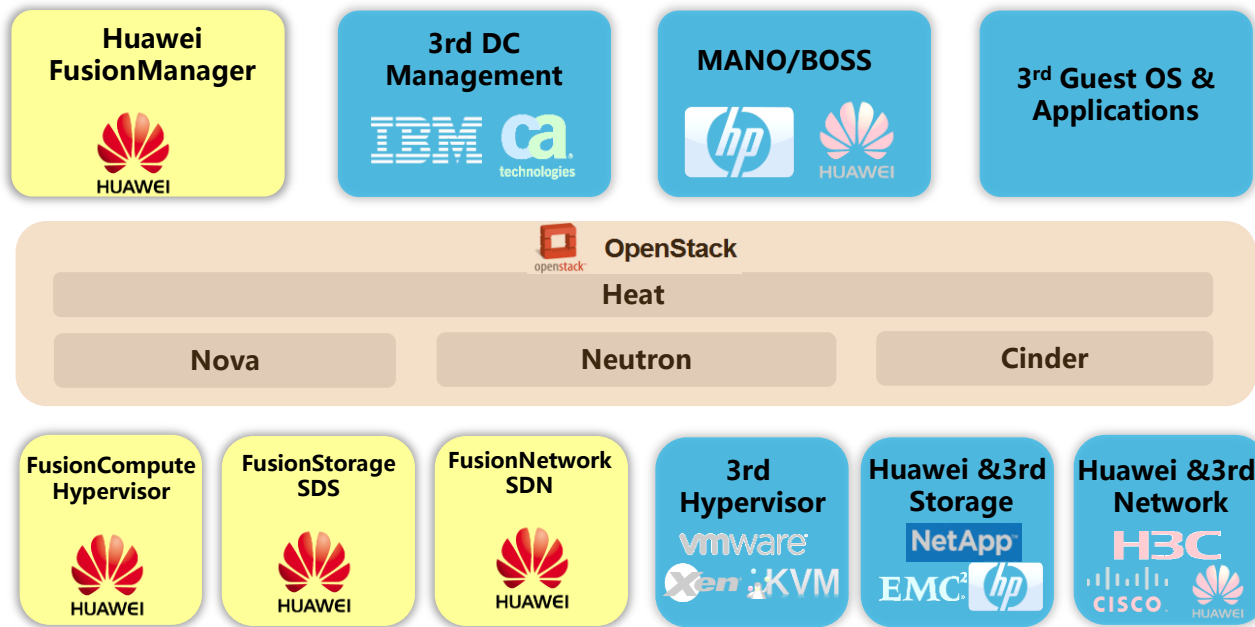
Huawei FusionManager

HUAWEI

3rd DC Management

IBM ca technologies

MANO/BOSS

hp HUAWEI

3$^{rd}$ Guest OS & Applications

openstack OpenStack

Heat

Nova

Neutron

Cinder

FusionCompute Hypervisor

HUAWEI

FusionStorage SDS

HUAWEI

FusionNetwork SDN

HUAWEI

3rd Hypervisor

vmware

Xen KVM

Huawei &3rd Storage

NetApp

EMC$^2$ hp

Huawei &3rd Network

H3C

CISCO HUAWEI